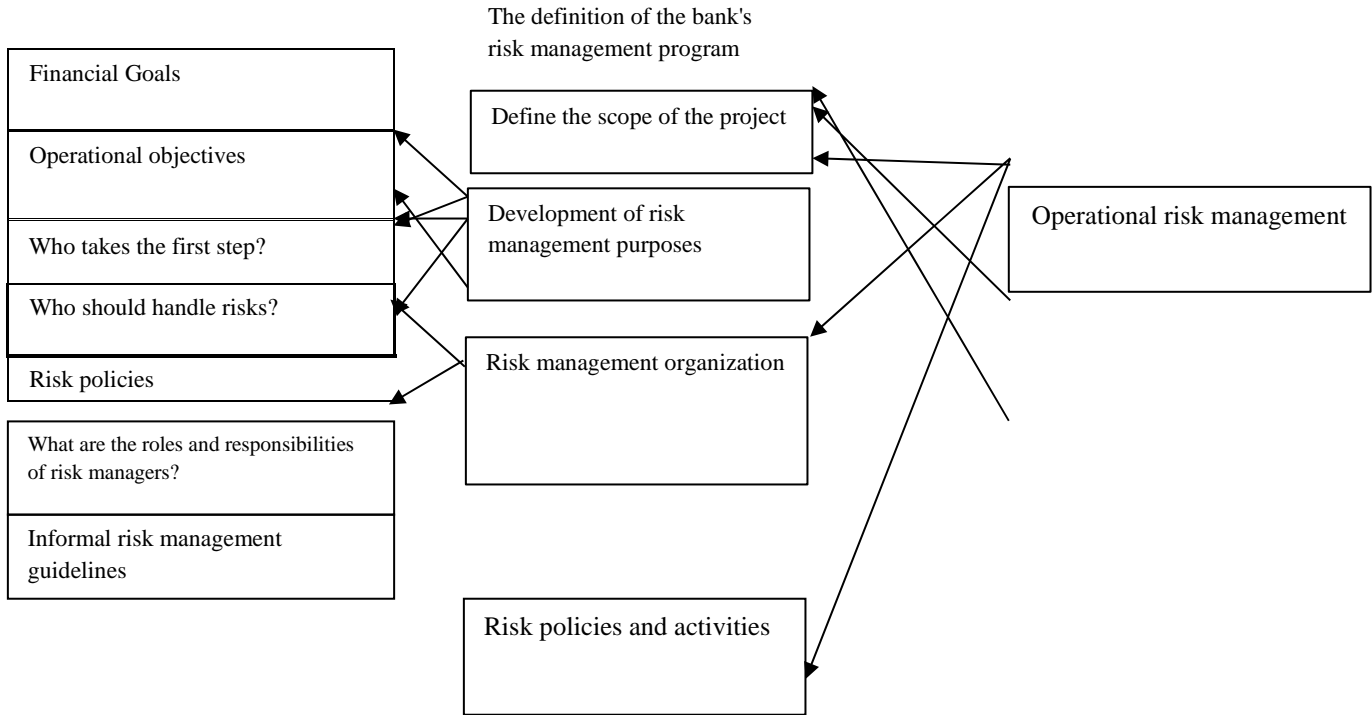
The definition of the bank's risk management program

Financial Goals

Operational objectives

Who takes the first step?

Who should handle risks?

Risk policies

What are the roles and responsibilities of risk managers?

Informal risk management guidelines

Define the scope of the project

Development of risk management purposes

Risk management organization

Risk policies and activities

Operational risk management